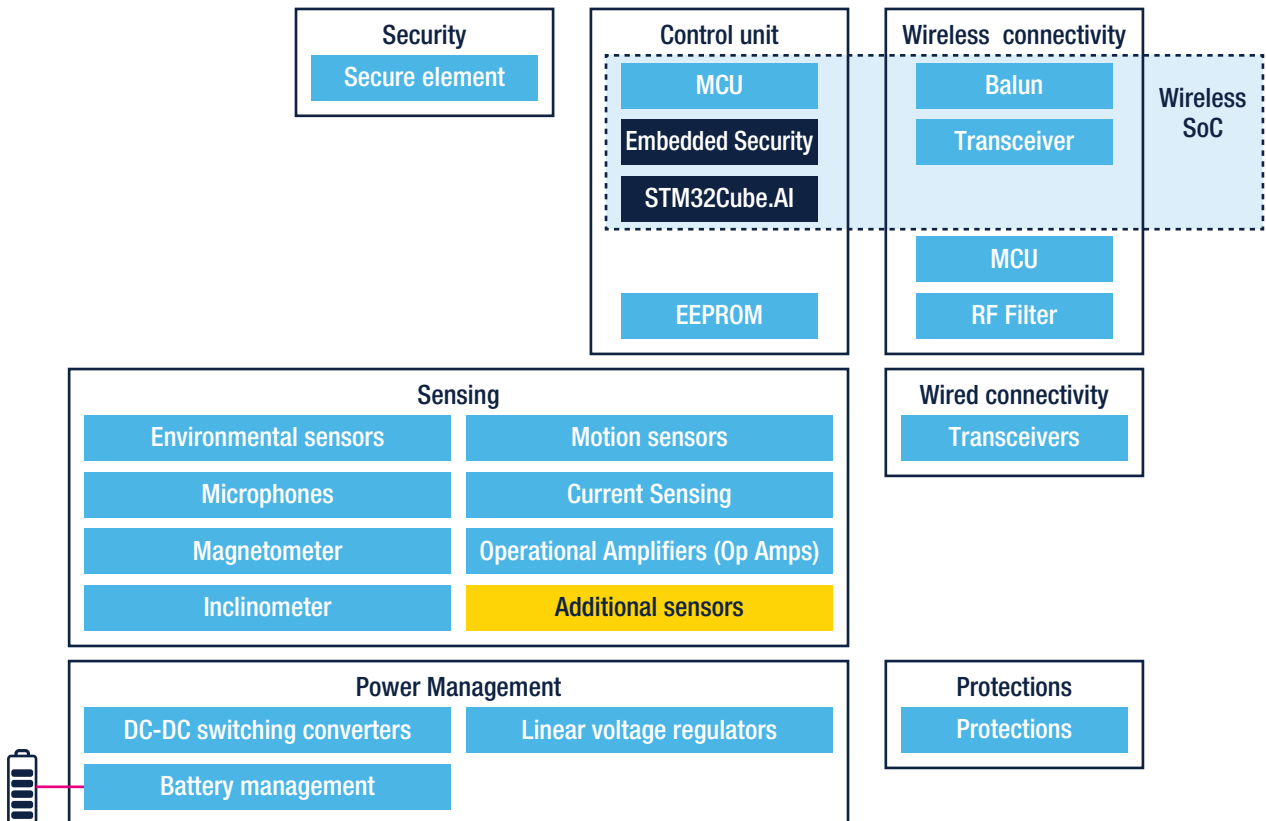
Security
Secure element

Control unit
MCU
Embedded Security
STM32Cube.AI
EEPROM

Wireless connectivity
Balun
Transceiver
MCU
RF Filter

Wireless SoC

Sensing
Environmental sensors
Motion sensors
Microphones
Current Sensing
Magnetometer
Operational Amplifiers (Op Amps)
Inclinometer
Additional sensors

Wired connectivity
Transceivers

Power Management
DC-DC switching converters
Linear voltage regulators
Battery management

Protections
Protections